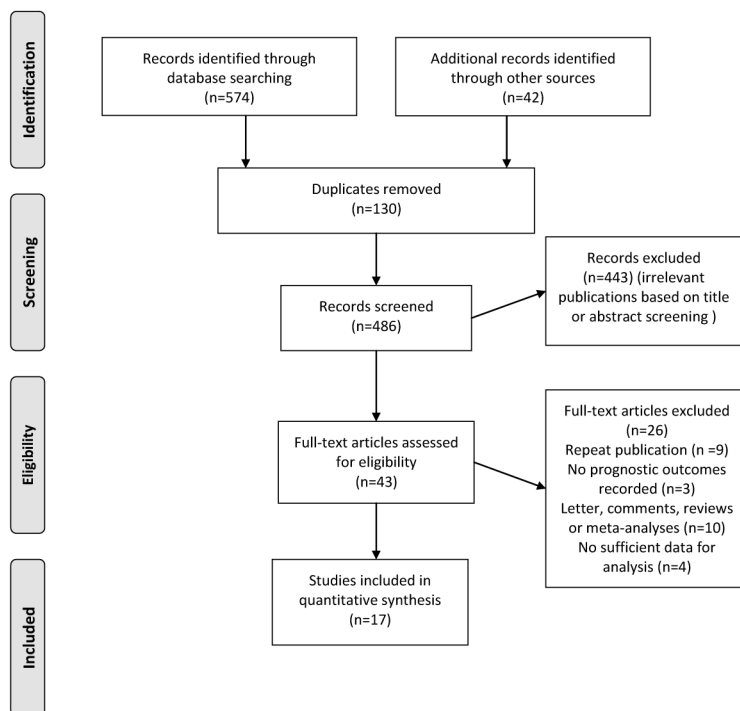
Identification

Records identified through database searching (n=574)

Additional records identified through other sources (n=42)

Duplicates removed (n=130)

Screening

Records screened (n=486)

Records excluded (n=443) (irrelevant publications based on title or abstract screening )

Eligibility

Full-text articles assessed for eligibility (n=43)

Full-text articles excluded (n=26)
Repeat publication (n =9)
No prognostic outcomes recorded (n=3)
Letter, comments, reviews or meta-analyses (n=10)
No sufficient data for analysis (n=4)

Included

Studies included in quantitative synthesis (n=17)